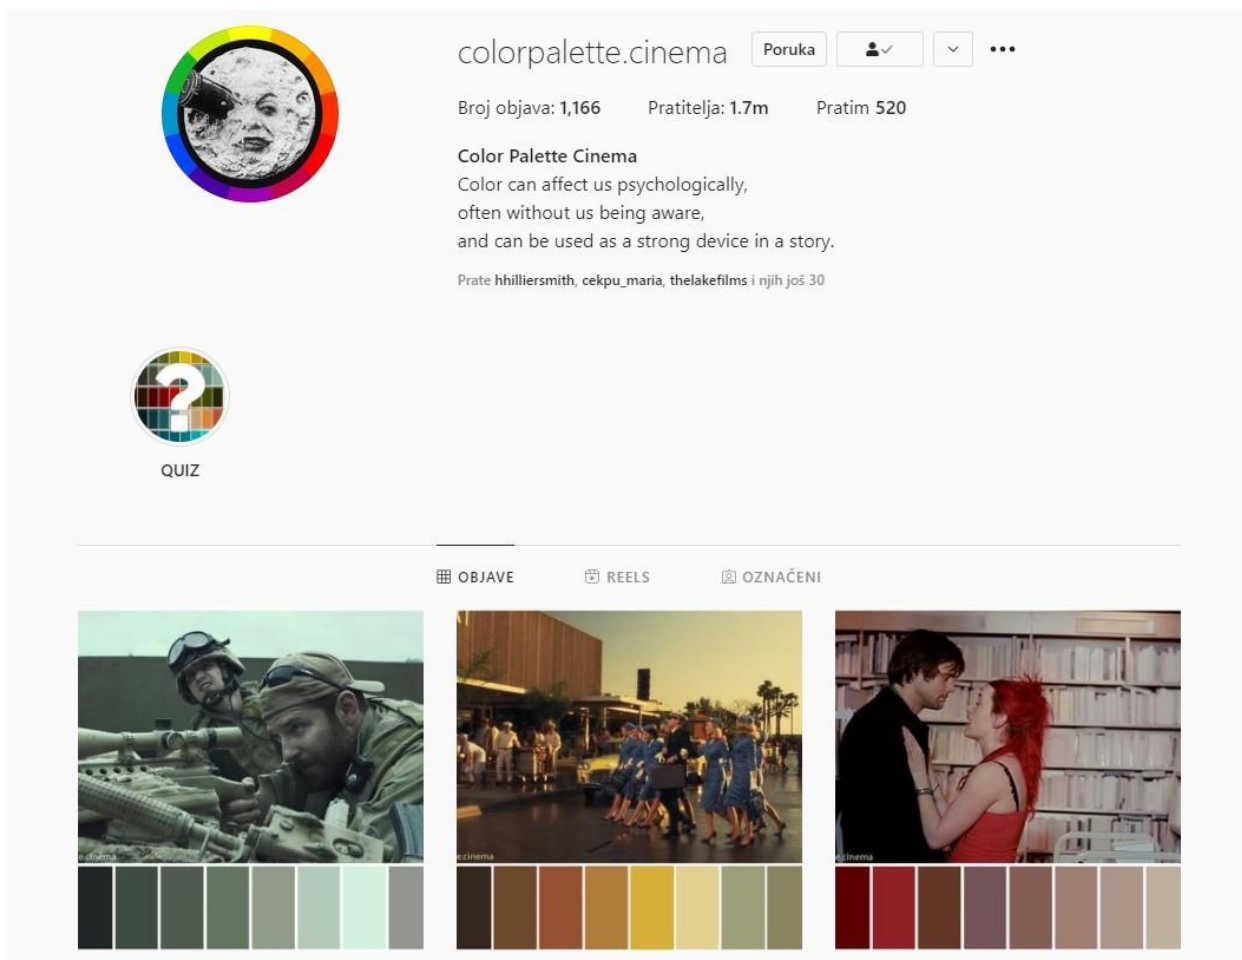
colorpalette.cinema Poruka

Broj objava: 1,166 Pratitelja: 1.7m Pratim 520

Color Palette Cinema
Color can affect us psychologically,
often without us being aware,
and can be used as a strong device in a story.

Prate hhilliersmith, cekpu_maria, thelakefilms i njih još 30

QUIZ

OBJAVE REELS OZNAČENI

e.cinema

e.cinema

e.cinema